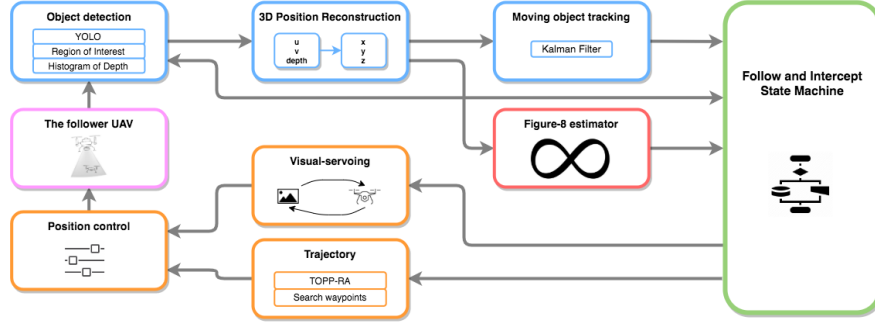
Object detection
YOLO
Region of Interest
Histogram of Depth

3D Position Reconstruction
u
v
depth
x
y
z

Moving object tracking
Kalman Filter

Follow and Intercept State Machine

The follower UAV

Figure-8 estimator

Visual-servoing

Position control

Trajectory
TOPP-RA
Search waypoints